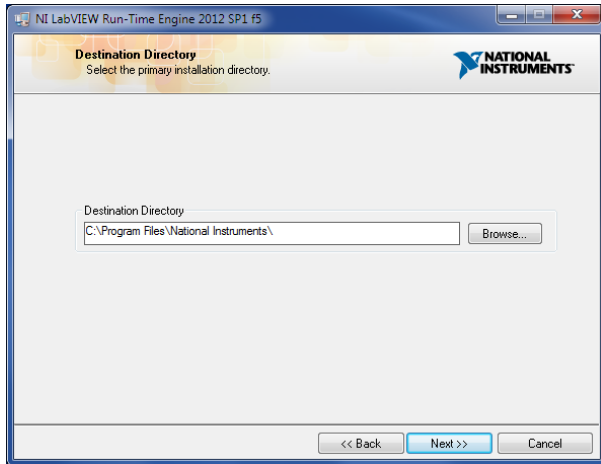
NI LabVIEW Run-Time Engine 2012 SP1 f5

Destination Directory
Select the primary installation directory.

NATIONAL INSTRUMENTS

Destination Directory
C:\Program Files\National Instruments\
Browse...

<< Back
Next >>
Cancel